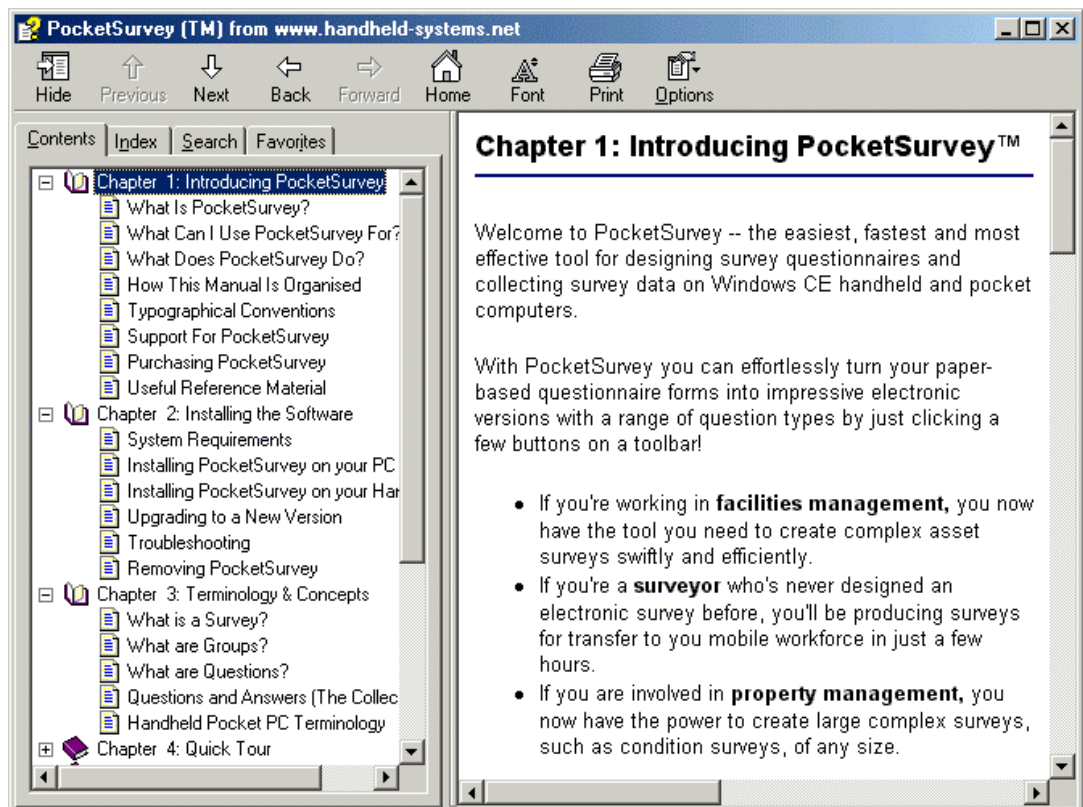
PocketSurvey (TM) from www.handheld-systems.net

Hide Previous Next Back Forward Home Font Print Options

Contents Index Search Favorites

Chapter 1: Introducing PocketSurvey
What Is PocketSurvey?
What Can I Use PocketSurvey For?
What Does PocketSurvey Do?
How This Manual Is Organised
Typographical Conventions
Support For PocketSurvey
Purchasing PocketSurvey
Useful Reference Material
Chapter 2: Installing the Software
System Requirements
Installing PocketSurvey on your PC
Installing PocketSurvey on your Har
Upgrading to a New Version
Troubleshooting
Removing PocketSurvey
Chapter 3: Terminology & Concepts
What is a Survey?
What are Groups?
What are Questions?
Questions and Answers (The Collec
Handheld Pocket PC Terminology
Chapter 4: Quick Tour

Chapter 1: Introducing PocketSurvey™

Welcome to PocketSurvey -- the easiest, fastest and most effective tool for designing survey questionnaires and collecting survey data on Windows CE handheld and pocket computers.

With PocketSurvey you can effortlessly turn your paper-based questionnaire forms into impressive electronic versions with a range of question types by just clicking a few buttons on a toolbar!

- If you're working in **facilities management,** you now have the tool you need to create complex asset surveys swiftly and efficiently.
- If you're a **surveyor** who's never designed an electronic survey before, you'll be producing surveys for transfer to you mobile workforce in just a few hours.
- If you are involved in **property management,** you now have the power to create large complex surveys, such as condition surveys, of any size.